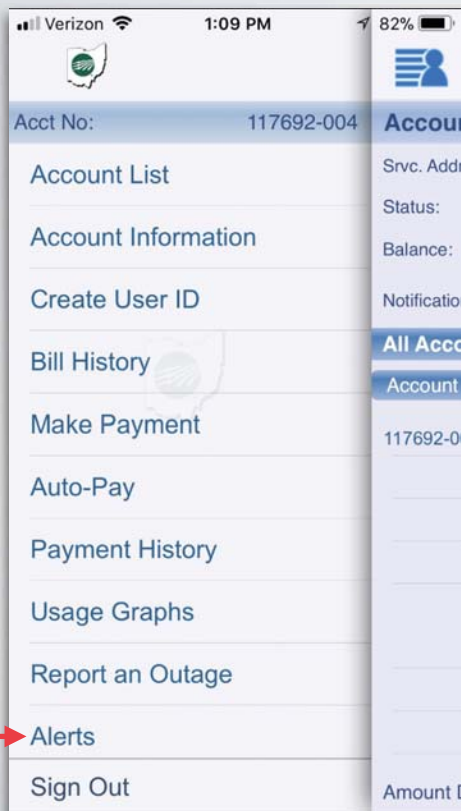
Verizon 1:09 PM 82%

Acct No: 117692-004

Account List

Account Information

Create User ID

Bill History

Make Payment

Auto-Pay

Payment History

Usage Graphs

Report an Outage

Alerts

Sign Out

Accour

Srvc. Addr

Status:

Balance:

Notificatio

All Acco

Account

117692-0

Amount D